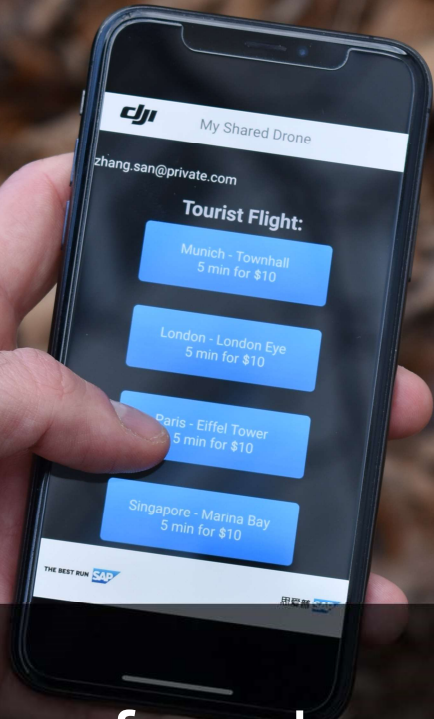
dji My Shared Drone

zhang.san@private.com

Tourist Flight:

Munich - Townhall
5 min for $10

London - London Eye
5 min for $10

Paris - Eiffel Tower
5 min for $10

Singapore - Marina Bay
5 min for $10

THE BEST RUN SAP

用好 SAP

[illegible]